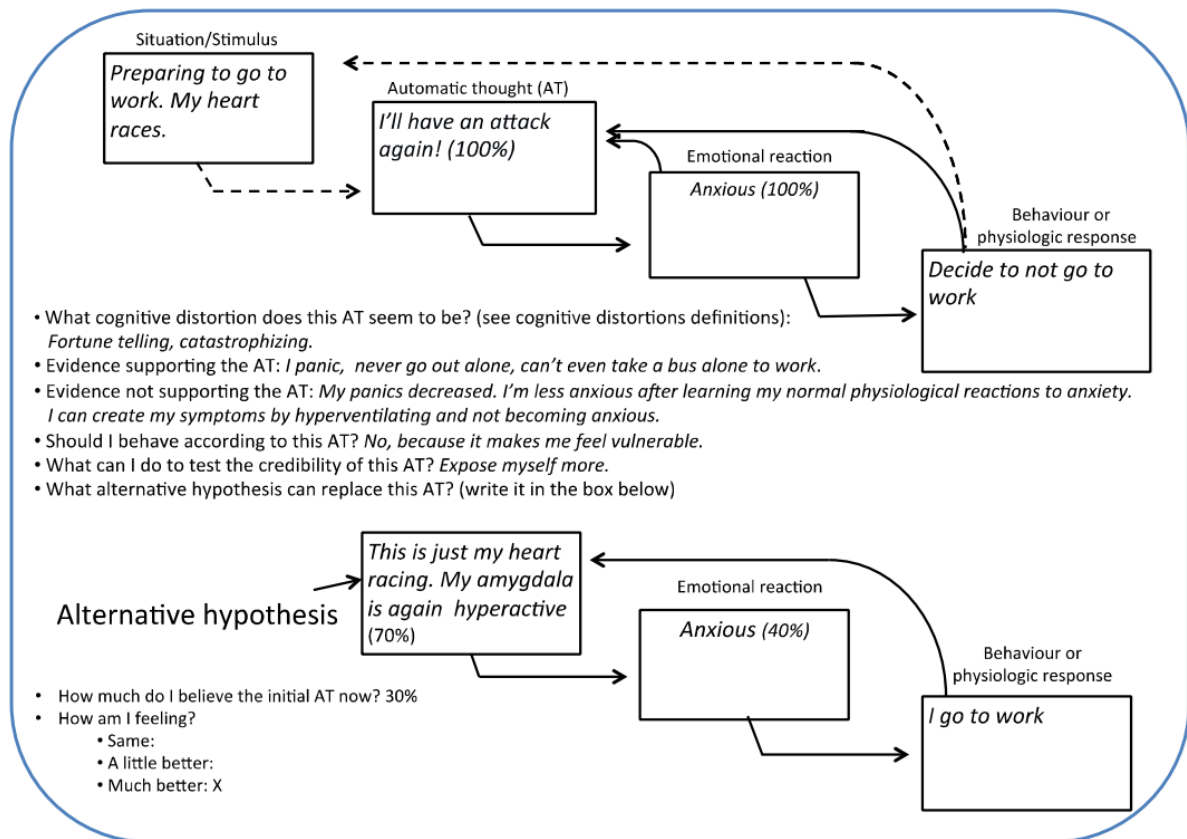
Situation/Stimulus

Preparing to go to work. My heart races.

Automatic thought (AT)

I'll have an attack again! (100%)

Emotional reaction

Anxious (100%)

Behaviour or physiologic response

Decide to not go to work

• What cognitive distortion does this AT seem to be? (see cognitive distortions definitions): Fortune telling, catastrophizing.
• Evidence supporting the AT: I panic, never go out alone, can't even take a bus alone to work.
• Evidence not supporting the AT: My panics decreased. I'm less anxious after learning my normal physiological reactions to anxiety. I can create my symptoms by hyperventilating and not becoming anxious.
• Should I behave according to this AT? No, because it makes me feel vulnerable.
• What can I do to test the credibility of this AT? Expose myself more.
• What alternative hypothesis can replace this AT? (write it in the box below)

Alternative hypothesis

This is just my heart racing. My amygdala is again hyperactive (70%)

Emotional reaction

Anxious (40%)

Behaviour or physiologic response

I go to work

• How much do I believe the initial AT now? 30%
• How am I feeling?
• Same:
• A little better:
• Much better: X